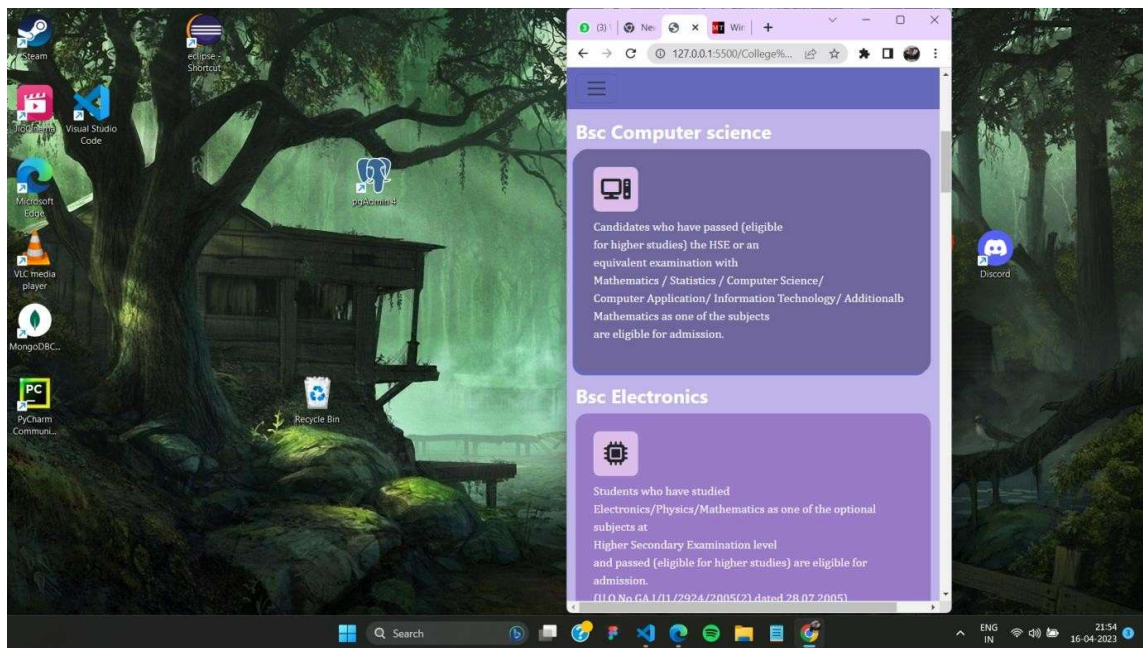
Steam

eclipse - Shortcut

JioCinema

Visual Studio Code

Microsoft Edge

pgAdmin 4

VLC media player

MongoDBC...

PyCharm Communi...

Recycle Bin

Discord

(3) | Nev × Wir | +

127.0.0.1:5500/College%...

Bsc Computer science

Candidates who have passed (eligible for higher studies) the HSE or an equivalent examination with Mathematics / Statistics / Computer Science/ Computer Application/ Information Technology/ Additionalb Mathematics as one of the subjects are eligible for admission.

Bsc Electronics

Students who have studied Electronics/Physics/Mathematics as one of the optional subjects at Higher Secondary Examination level and passed (eligible for higher studies) are eligible for admission.
(U.O.No.GA I/1/2924/2005(2) dated 28.07.2005)

Search

ENG IN

21:54
16-04-2023